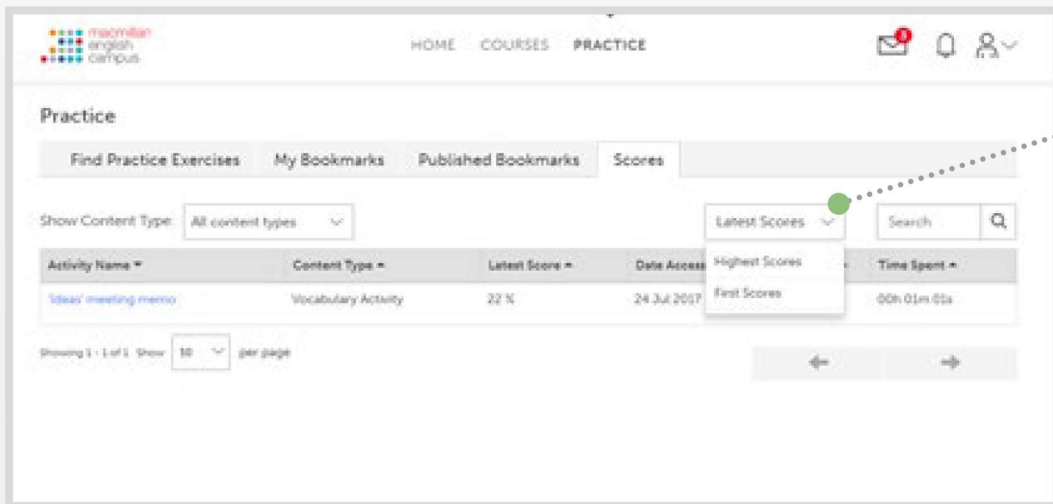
macmillan english campus

HOME COURSES PRACTICE

3

Practice

Find Practice Exercises My Bookmarks Published Bookmarks Scores

Show Content Type: All content types

Latest Scores

Search

Highest Scores

First Scores

| Activity Name | Content Type | Latest Score | Date Access | | Time Spent |
|---|---|---|---|---|---|
| 'Ideas' meeting memo | Vocabulary Activity | 22 % | 24 Jul 2017 | | 00h 01m 01s |

Showing 1 - 1 of 1 Show 10 per page